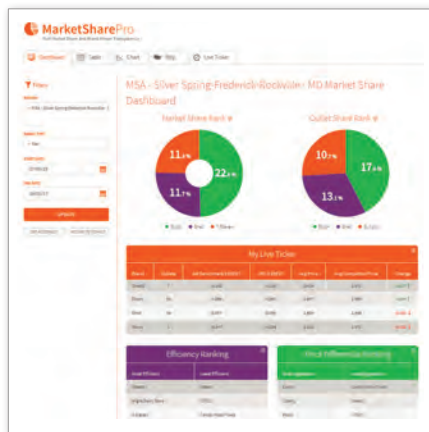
MarketSharePro

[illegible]

Dashboard   Table   Chart   Map   Live Ticker

Filters

MSA - Silver Spring-Frederick-Rockville- MD Market Share Dashboard

Market Share Rank

Outlet Share Rank

11.%

11.%

22.%

10.%

13.%

17.%

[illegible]

UPDATE

My Live Ticker

Efficiency Ranking

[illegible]